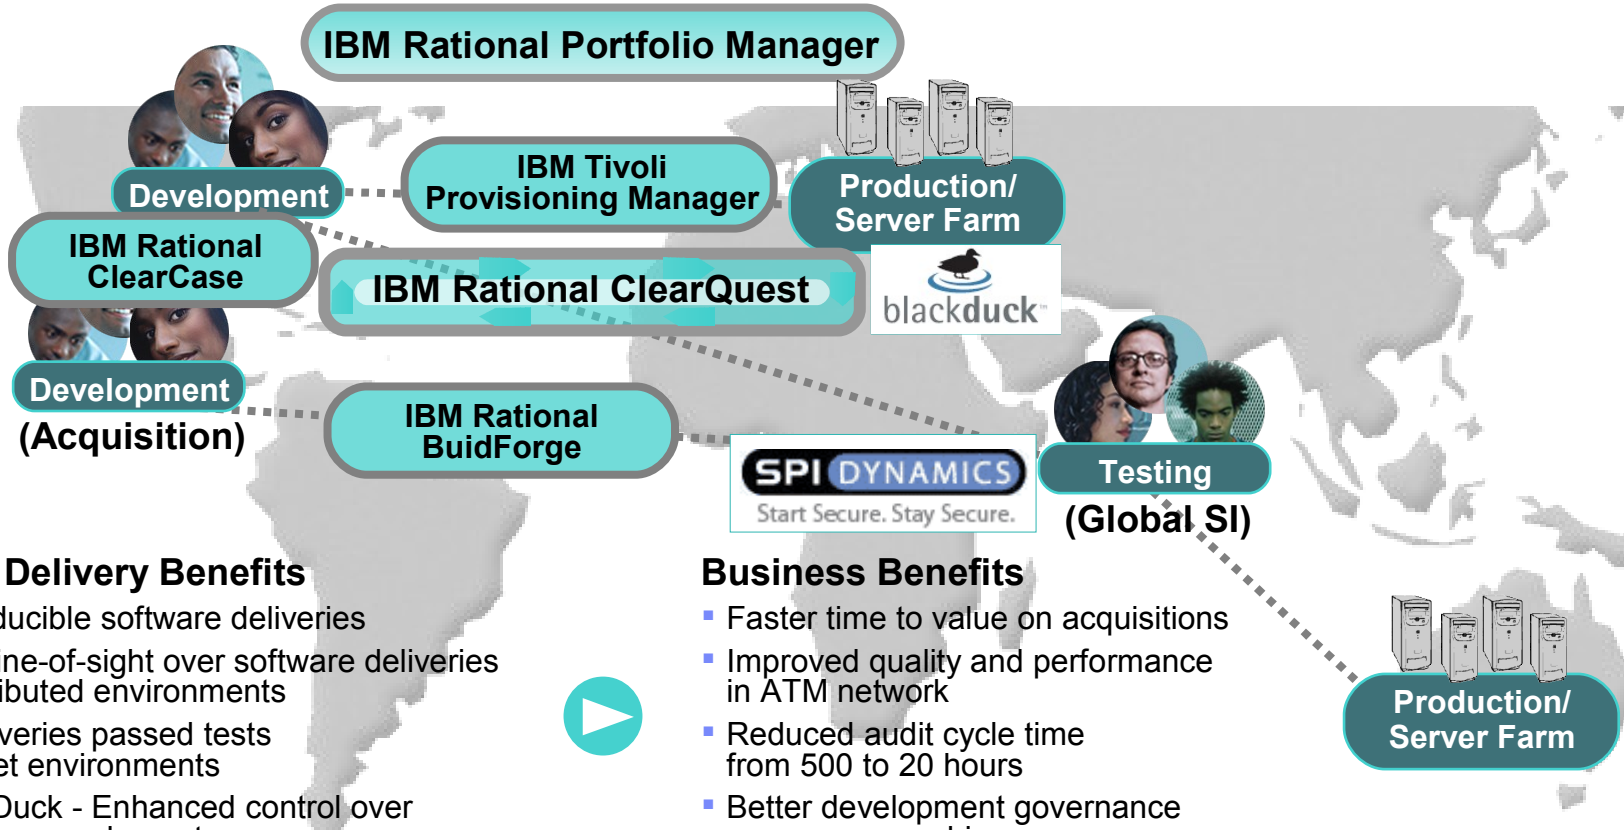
IBM Rational Portfolio Manager

Development

IBM Tivoli Provisioning Manager

Production/ Server Farm

IBM Rational ClearCase

IBM Rational ClearQuest

blackduck

Development

(Acquisition)

IBM Rational BuidForge

SPI DYNAMICS
Start Secure. Stay Secure.

Testing

(Global SI)

Delivery Benefits
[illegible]ducible software deliveries
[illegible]ne-of-sight over software deliveries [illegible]ibuted environments
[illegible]veries passed tests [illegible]et environments
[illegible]Duck - Enhanced control over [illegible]

Business Benefits
Faster time to value on acquisitions
Improved quality and performance in ATM network
Reduced audit cycle time from 500 to 20 hours
Better development governance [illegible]

Production/ Server Farm